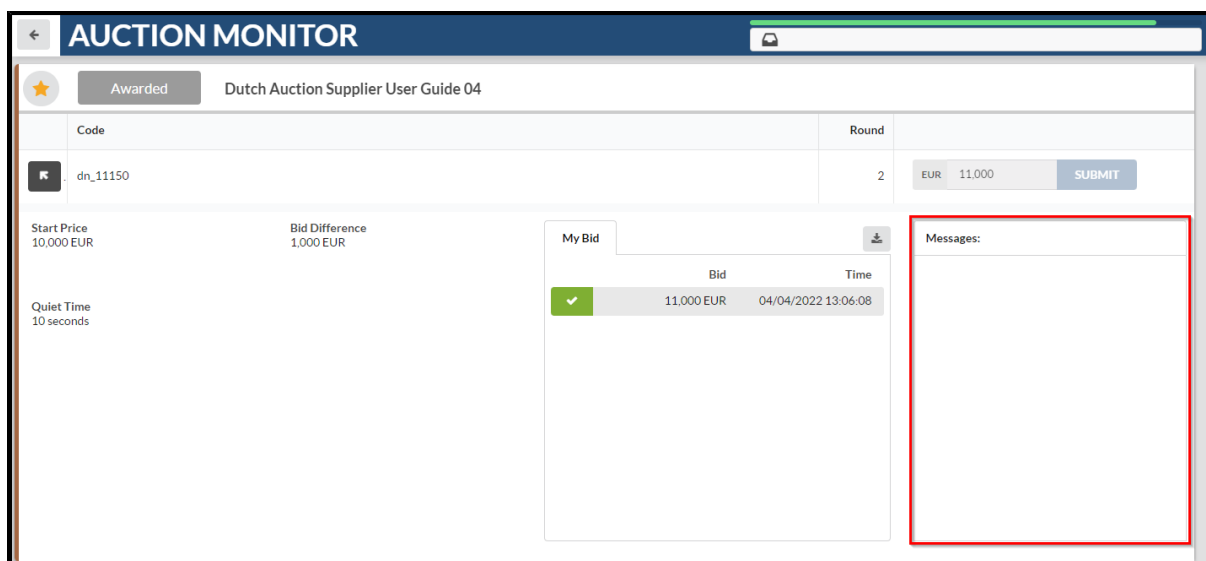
AUCTION MONITOR

Awarded

Dutch Auction Supplier User Guide 04

| Code | Round | |
|---|---|---|
| dn_11150 | 2 | EUR 11,000 SUBMIT |

Start Price
10,000 EUR

Bid Difference
1,000 EUR

Quiet Time
10 seconds

My Bid

| | Bid | Time |
|---|---|---|
| | 11,000 EUR | 04/04/2022 13:06:08 |

Messages: